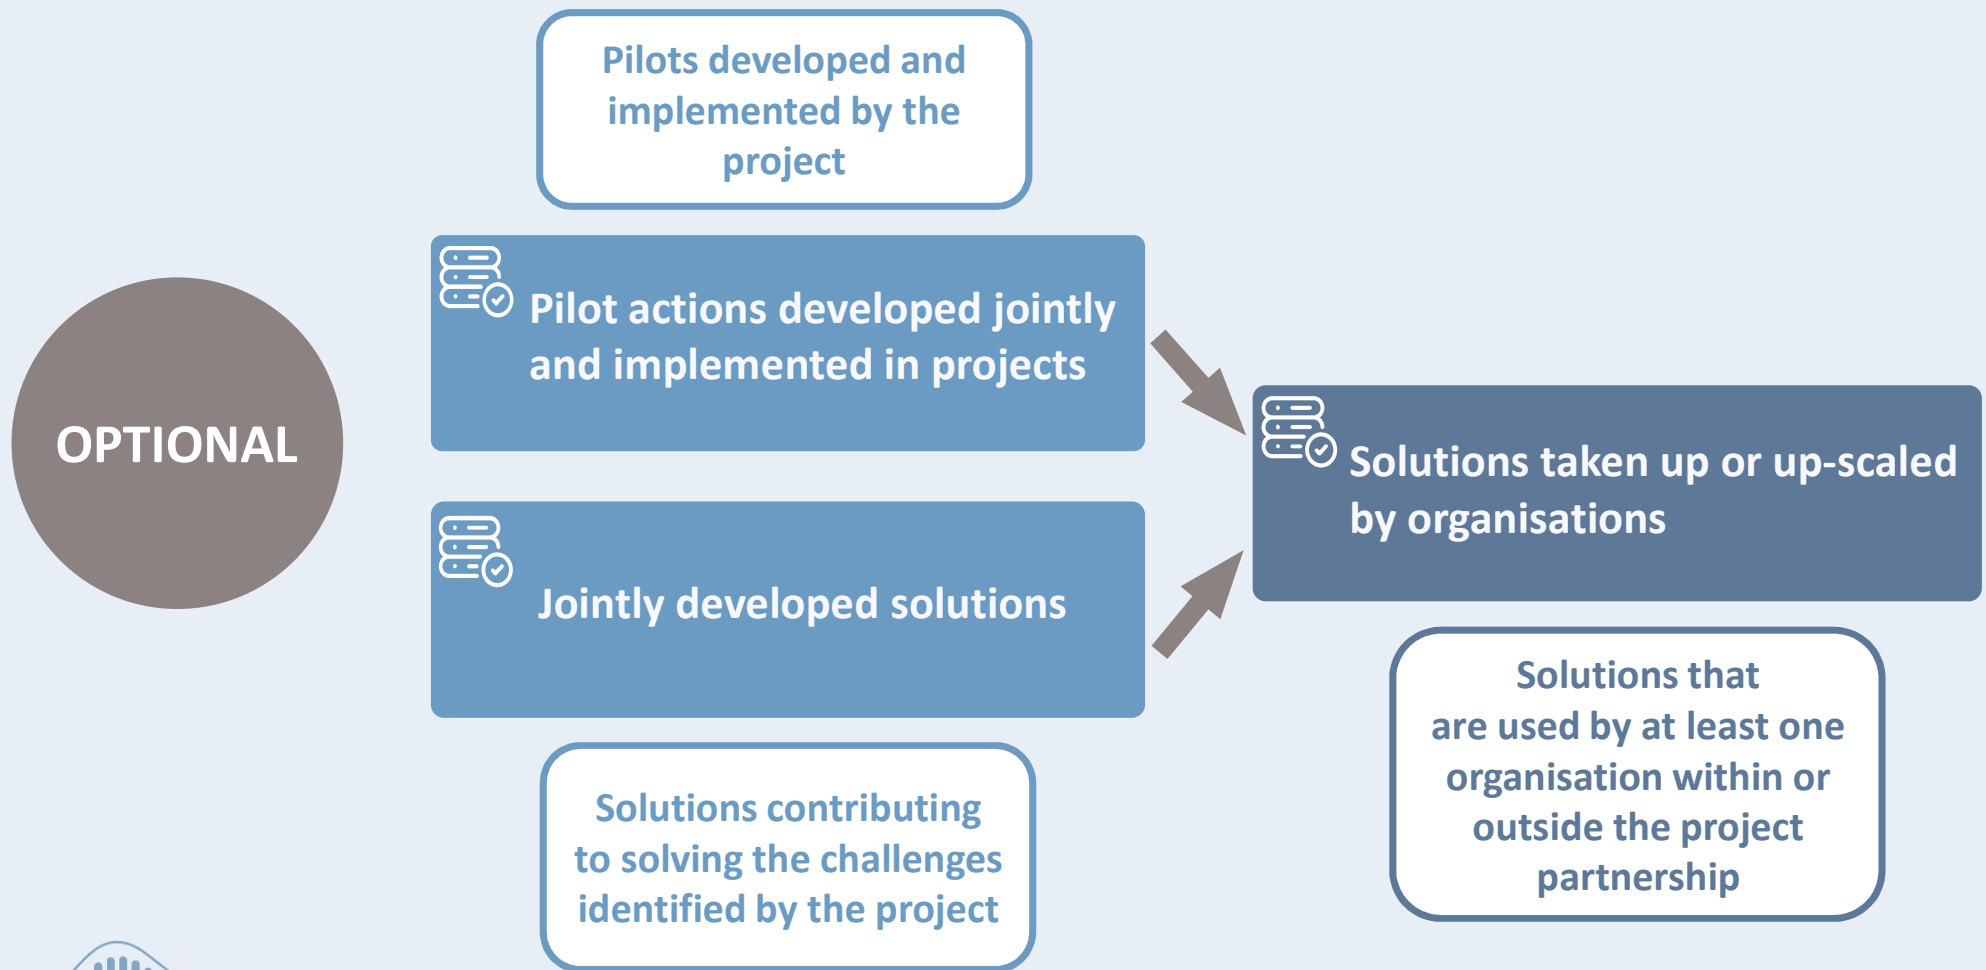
OPTIONAL

Pilots developed and implemented by the project

Pilot actions developed jointly and implemented in projects

Jointly developed solutions

Solutions contributing to solving the challenges identified by the project

Solutions taken up or up-scaled by organisations

Solutions that are used by at least one organisation within or outside the project partnership